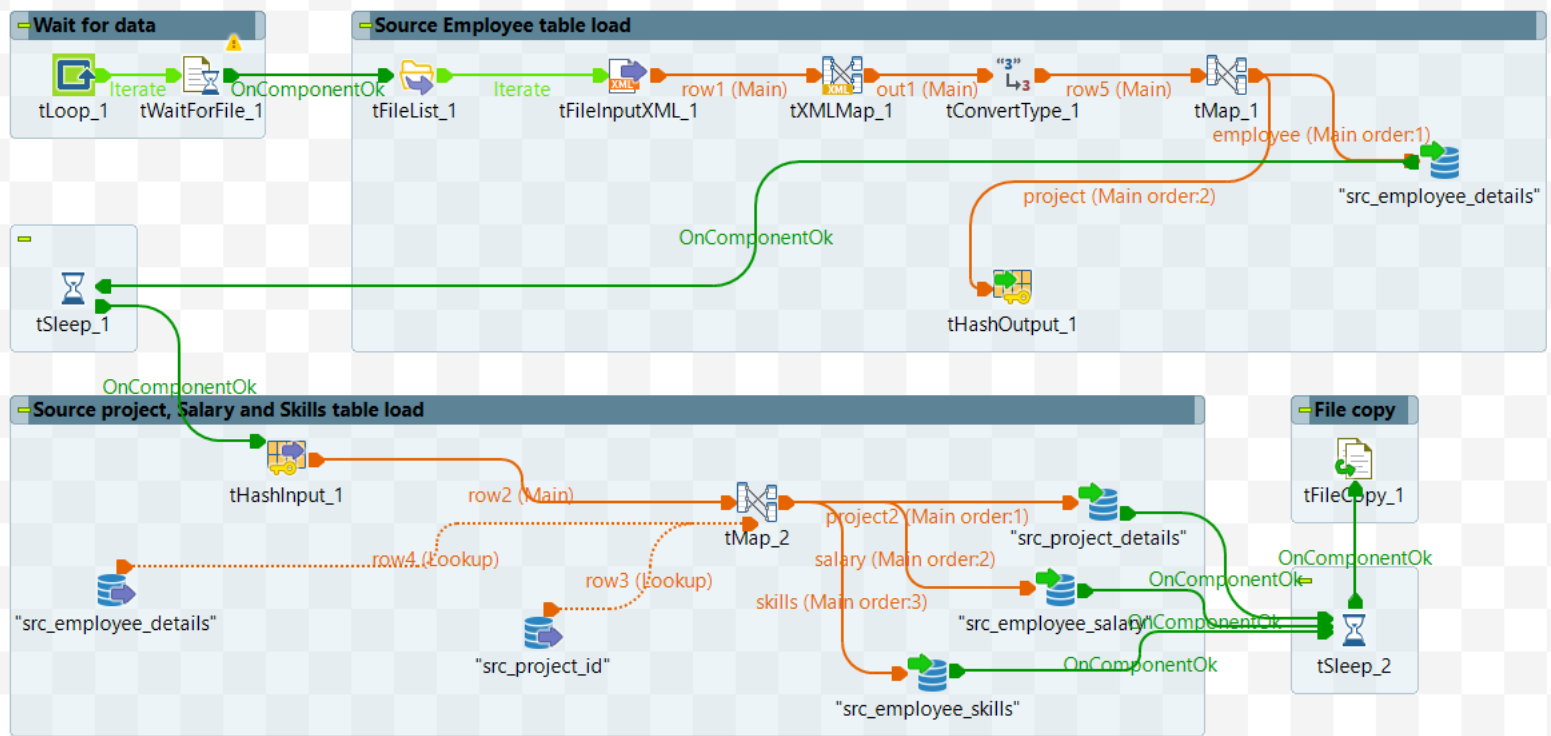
Wait for data

Iterate

OnComponentOk

tLoop_1

tWaitForFile_1

Source Employee table load

Iterate

row1 (Main)

out1 (Main)

row5 (Main)

tFileList_1

tFileInputXML_1

tXMLMap_1

tConvertType_1

tMap_1

employee (Main order:1)

"src_employee_details"

project (Main order:2)

OnComponentOk

tSleep_1

tHashOutput_1

OnComponentOk

Source project, Salary and Skills table load

File copy

tHashInput_1

row2 (Main)

tFileCopy_1

project2 (Main order:1)

"src_project_details"

tMap_2

row4 (Lookup)

OnComponentOk

salary (Main order:2)

row3 (Lookup)

OnComponentOk

skills (Main order:3)

"src_employee_details"

"src_employee_salary"

OnComponentOk

tSleep_2

"src_project_id"

OnComponentOk

"src_employee_skills"